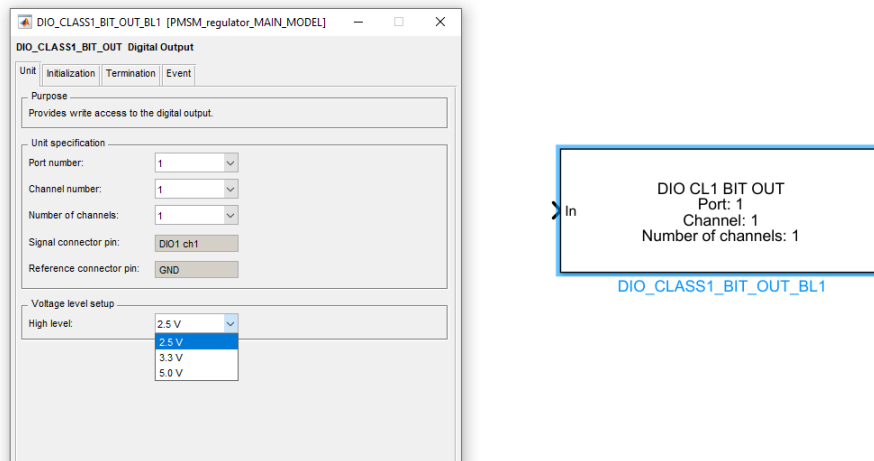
DIO_CLASS1_BIT_OUT_BL1 [PMSM_regulator_MAIN_MODEL]

DIO_CLASS1_BIT_OUT Digital Output

Unit | Initialization | Termination | Event

Purpose

Provides write access to the digital output.

Unit specification

Port number: 1

Channel number: 1

Number of channels: 1

Signal connector pin: DIO1 ch1

Reference connector pin: GND

Voltage level setup

High level: 2.5 V

2.5 V
3.3 V
5.0 V

In

DIO CL1 BIT OUT
Port: 1
Channel: 1
Number of channels: 1

DIO_CLASS1_BIT_OUT_BL1